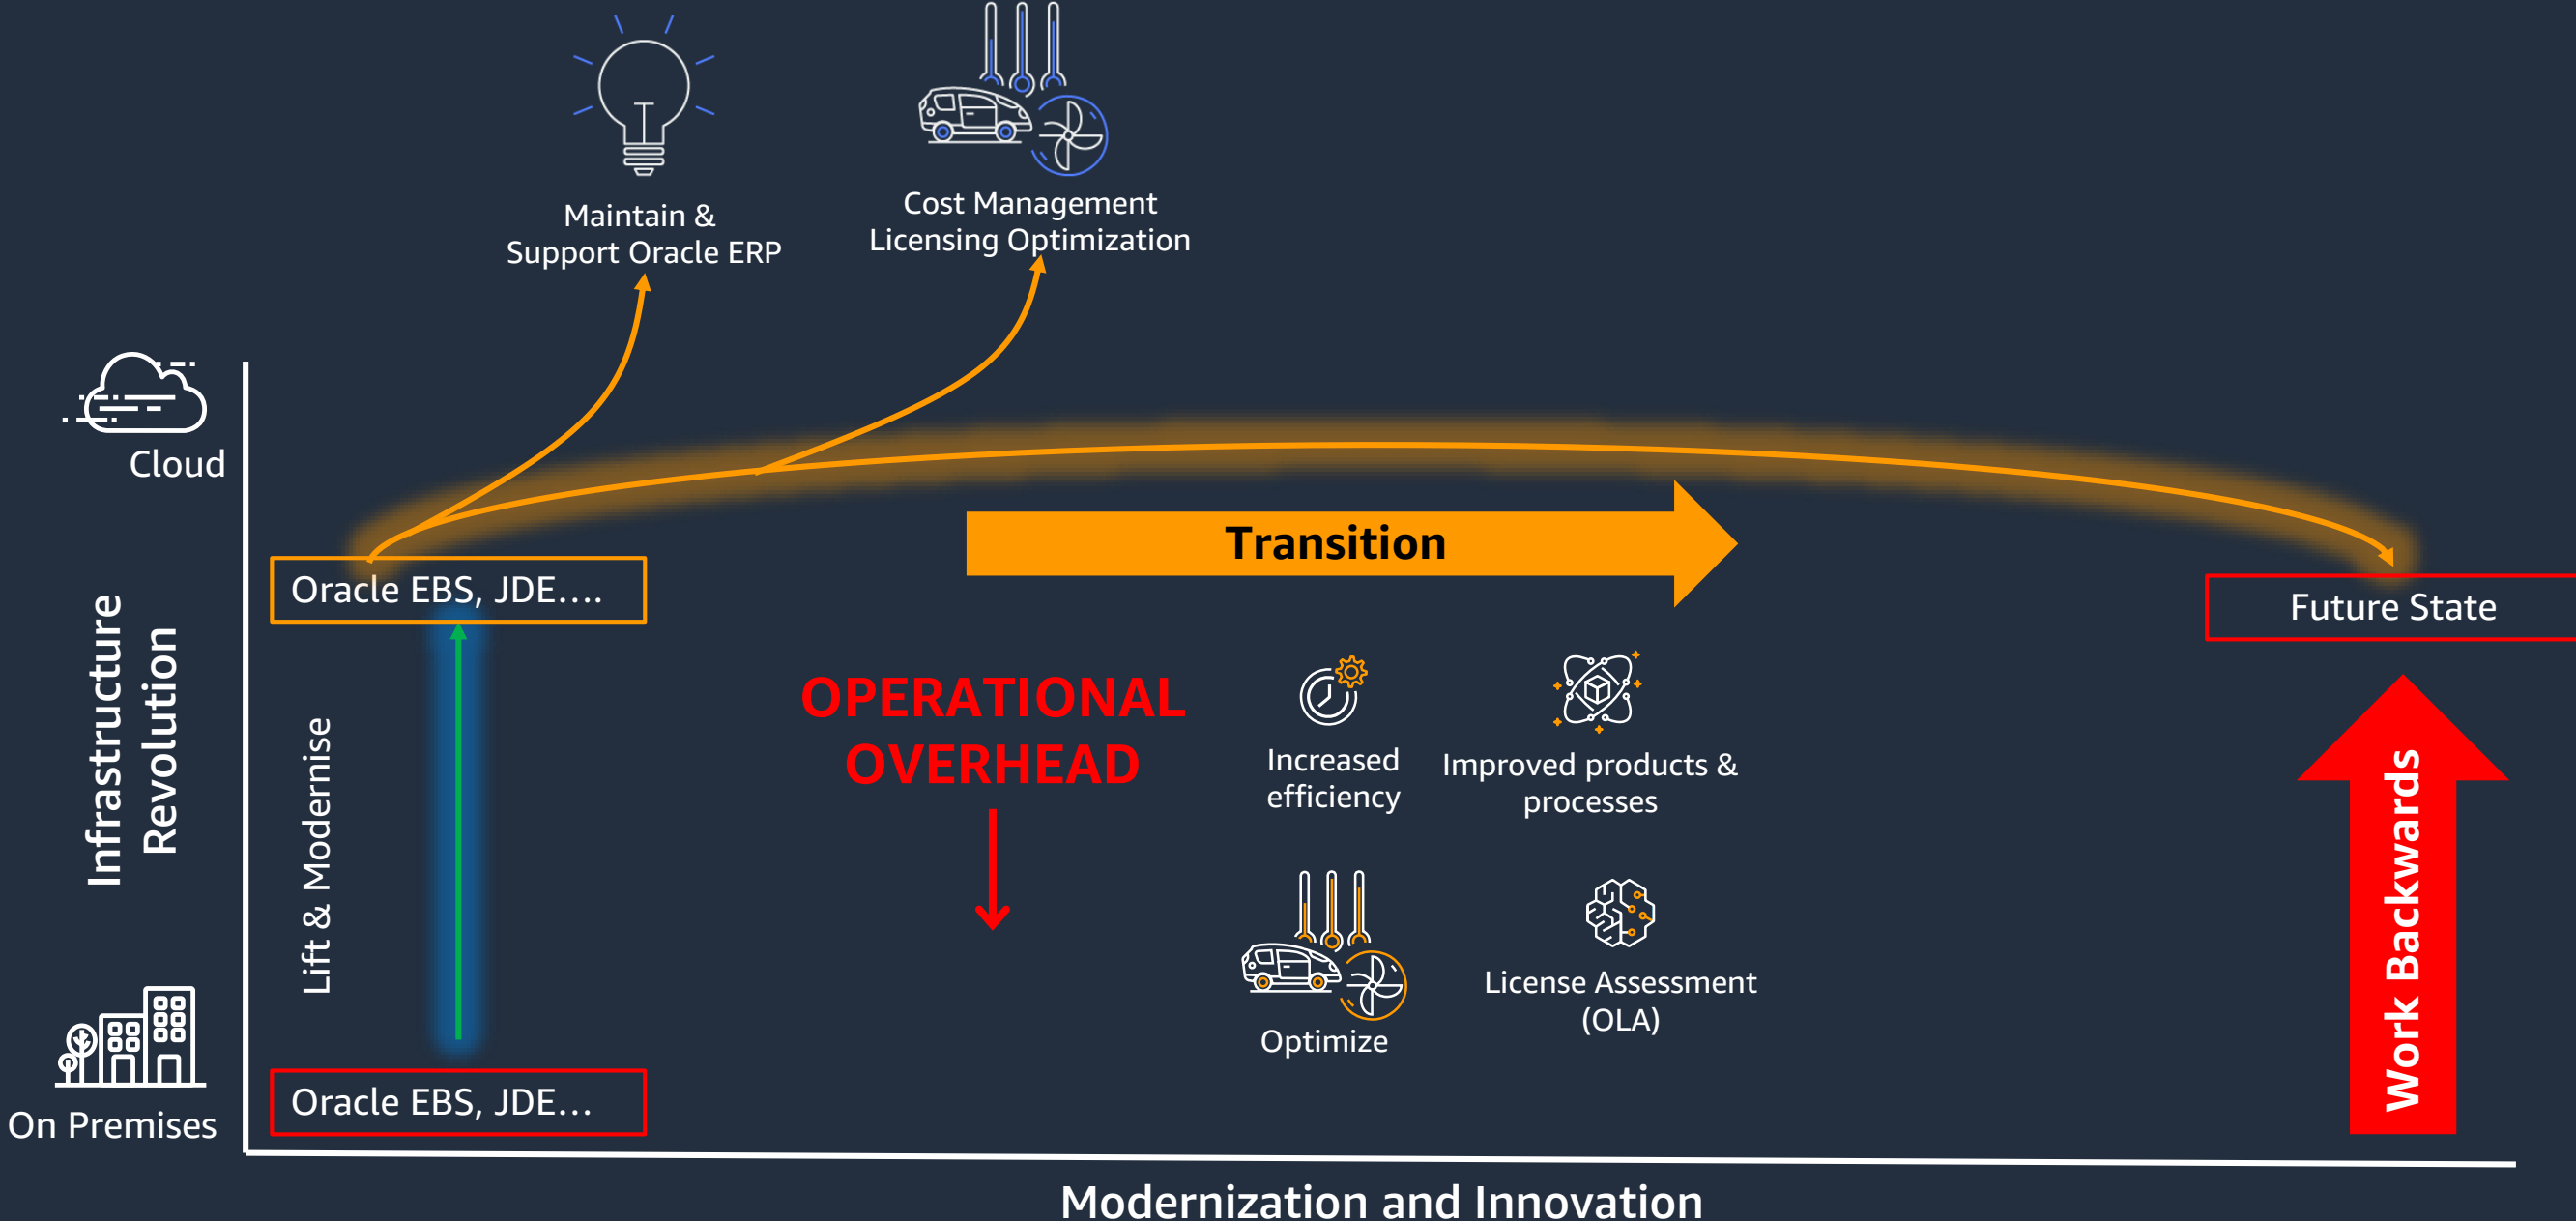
Maintain & Support Oracle ERP

Cost Management Licensing Optimization

Cloud

Infrastructure Revolution

Oracle EBS, JDE….

Transition

Future State

Lift & Modernise

OPERATIONAL OVERHEAD

Increased efficiency

Improved products & processes

Work Backwards

Optimize

License Assessment (OLA)

On Premises

Oracle EBS, JDE…

Modernization and Innovation